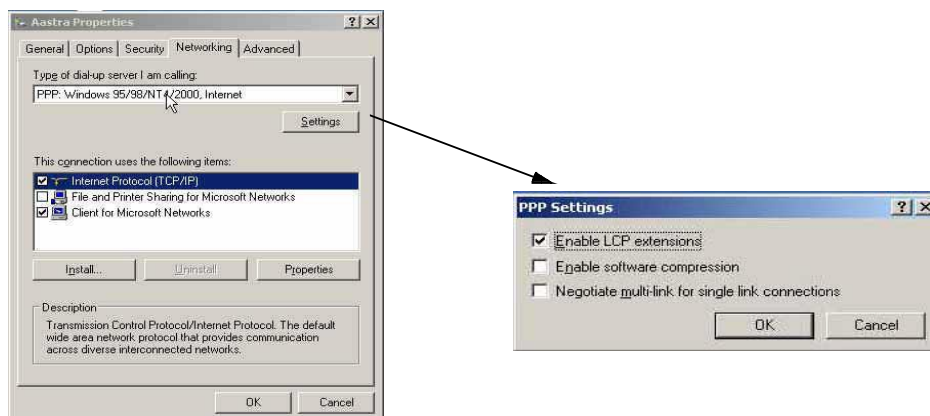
Aastra Properties ? X

General | Options | Security | Networking | Advanced

Type of dial-up server I am calling:

PPP: Windows 95/98/NT4/2000, Internet

Settings

This connection uses the following items:

Internet Protocol (TCP/IP)
File and Printer Sharing for Microsoft Networks
Client for Microsoft Networks

Install... | Uninstall | Properties

Description

Transmission Control Protocol/Internet Protocol. The default wide area network protocol that provides communication across diverse interconnected networks.

OK | Cancel

PPP Settings ? X

Enable LCP extensions
Enable software compression
Negotiate multi-link for single link connections

OK | Cancel